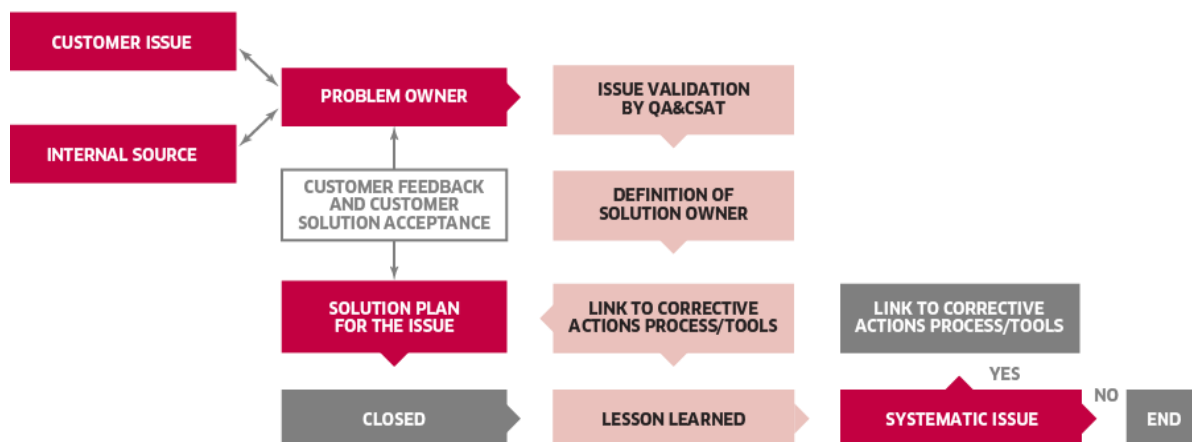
CUSTOMER ISSUE

INTERNAL SOURCE

PROBLEM OWNER

ISSUE VALIDATION BY QA&CSAT

CUSTOMER FEEDBACK AND CUSTOMER SOLUTION ACCEPTANCE

DEFINITION OF SOLUTION OWNER

SOLUTION PLAN FOR THE ISSUE

LINK TO CORRECTIVE ACTIONS PROCESS/TOOLS

LINK TO CORRECTIVE ACTIONS PROCESS/TOOLS

YES

CLOSED

LESSON LEARNED

SYSTEMATIC ISSUE

NO

END